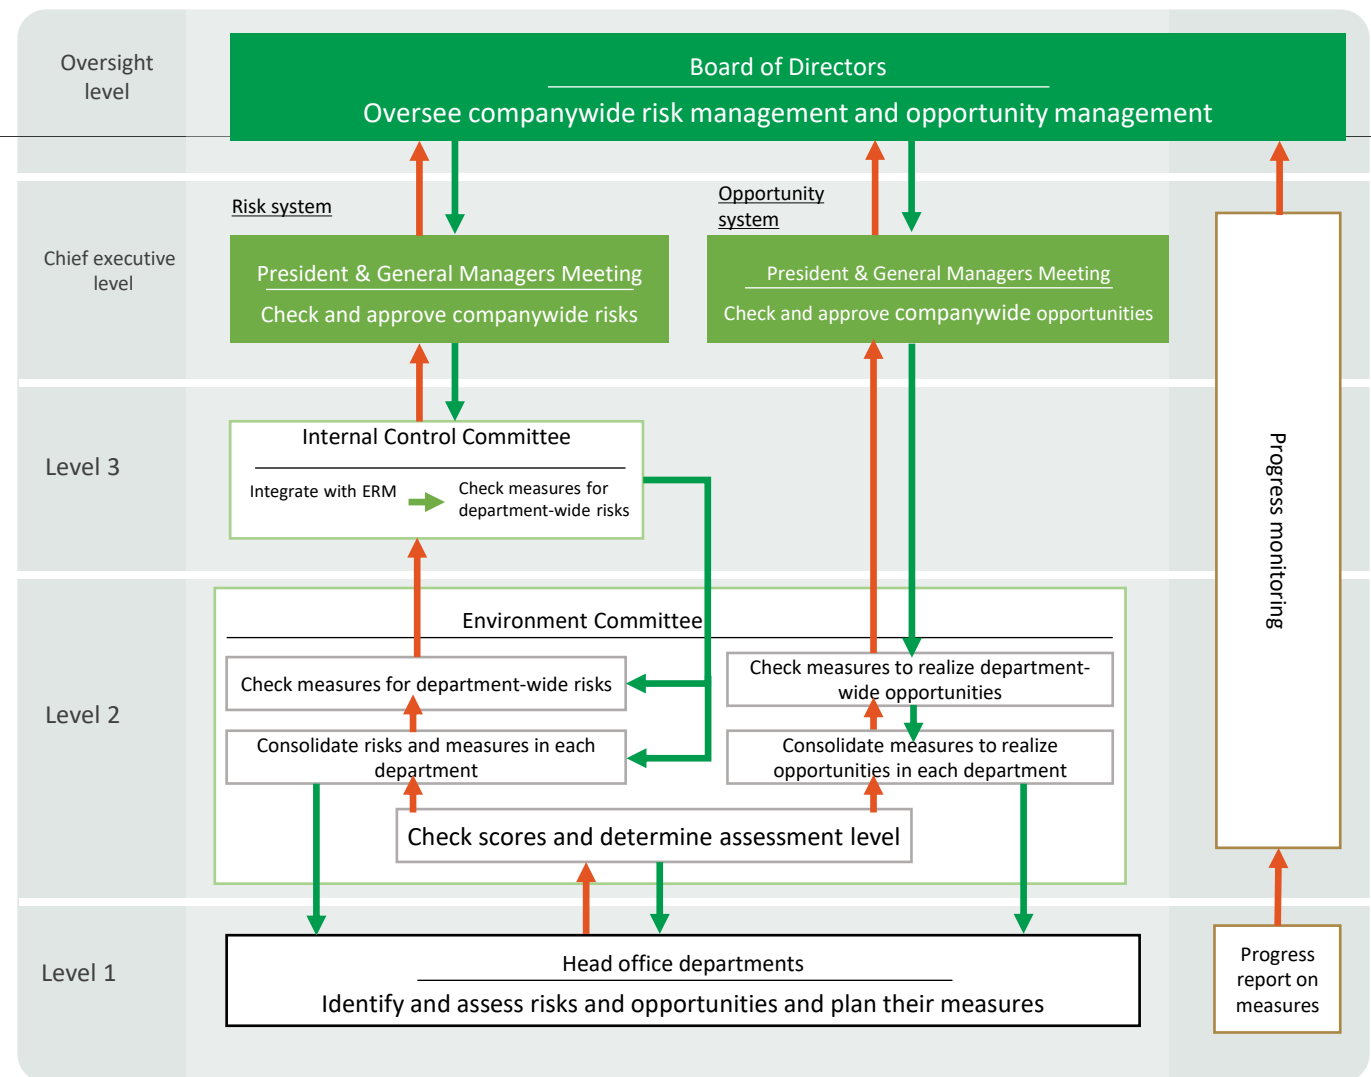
Oversight level

Board of Directors

Oversee companywide risk management and opportunity management

Chief executive level

Risk system

President & General Managers Meeting

Check and approve companywide risks

Opportunity system

President & General Managers Meeting

Check and approve companywide opportunities

Level 3

Internal Control Committee

Integrate with ERM

Check measures for department-wide risks

Level 2

Environment Committee

Check measures for department-wide risks

Consolidate risks and measures in each department

Check measures to realize department-wide opportunities

Consolidate measures to realize opportunities in each department

Check scores and determine assessment level

Progress monitoring

Level 1

Head office departments

Identify and assess risks and opportunities and plan their measures

Progress report on measures